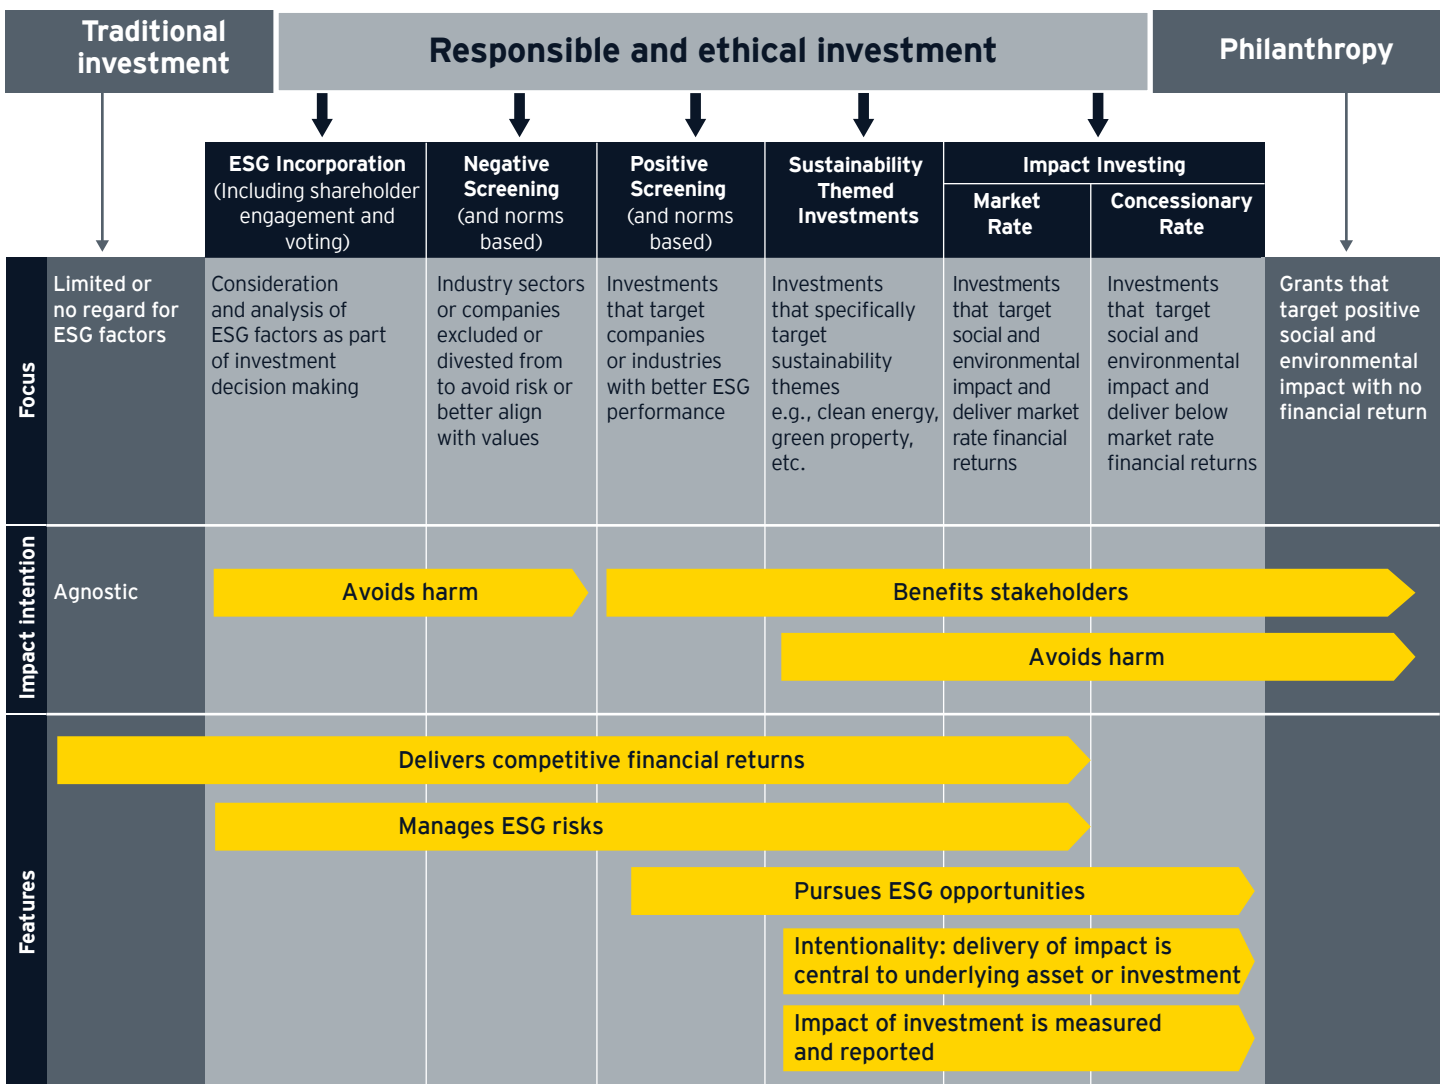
Traditional investment

Responsible and ethical investment

Philanthropy

ESG Incorporation (Including shareholder engagement and voting)

Negative Screening (and norms based)

Positive Screening (and norms based)

Sustainability Themed Investments

Impact Investing

Market Rate

Concessionary Rate

Focus

Limited or no regard for ESG factors

Consideration and analysis of ESG factors as part of investment decision making

Industry sectors or companies excluded or divested from to avoid risk or better align with values

Investments that target companies or industries with better ESG performance

Investments that specifically target sustainability themes e.g., clean energy, green property, etc.

Investments that target social and environmental impact and deliver market rate financial returns

Investments that target social and environmental impact and deliver below market rate financial returns

Grants that target positive social and environmental impact with no financial return

Impact intention

Agnostic

Avoids harm

Benefits stakeholders

Avoids harm

Features

Delivers competitive financial returns

Manages ESG risks

Pursues ESG opportunities

Intentionality: delivery of impact is central to underlying asset or investment

Impact of investment is measured and reported